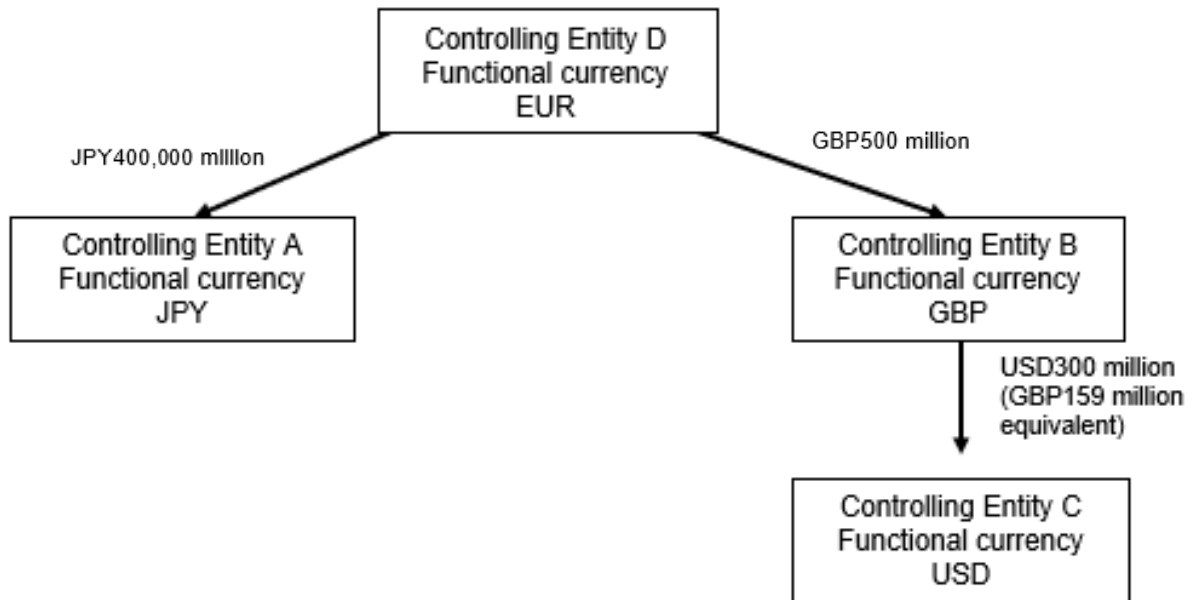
Controlling Entity D
Functional currency
EUR

JPY400,000 million

GBP500 million

Controlling Entity A
Functional currency
JPY

Controlling Entity B
Functional currency
GBP

USD300 million
(GBP159 million
equivalent)

Controlling Entity C
Functional currency
USD